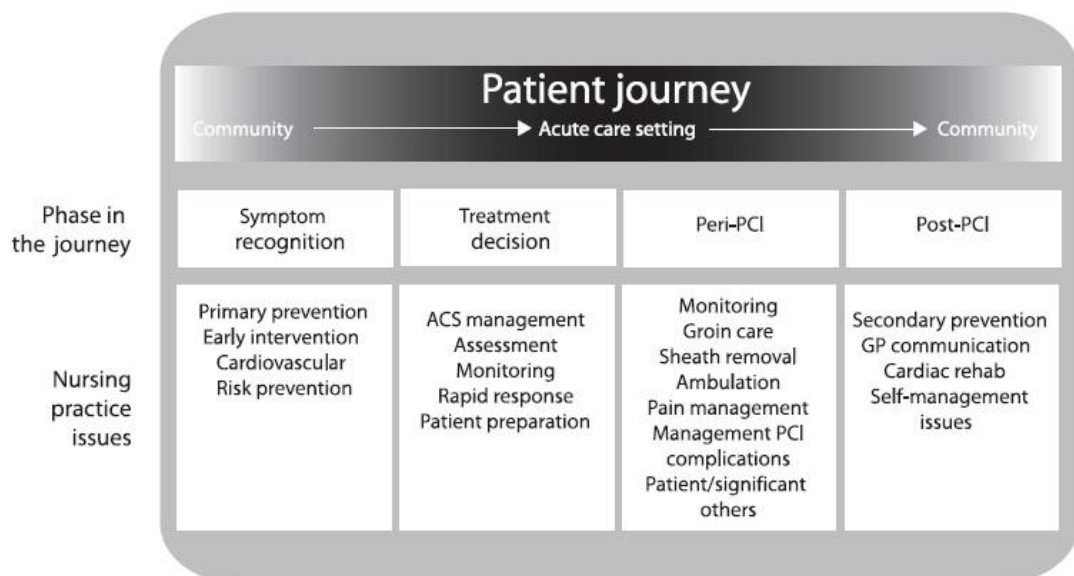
Patient journey

Community → Acute care setting → Community

| | | | | |
|---|---|---|---|---|
| Phase in the journey | Symptom recognition | Treatment decision | Peri-PCI | Post-PCI |
| Nursing practice issues | Primary prevention Early intervention Cardiovascular Risk prevention | ACS management Assessment Monitoring Rapid response Patient preparation | Monitoring Groin care Sheath removal Ambulation Pain management Management PCI complications Patient/significant others | Secondary prevention GP communication Cardiac rehab Self-management issues |